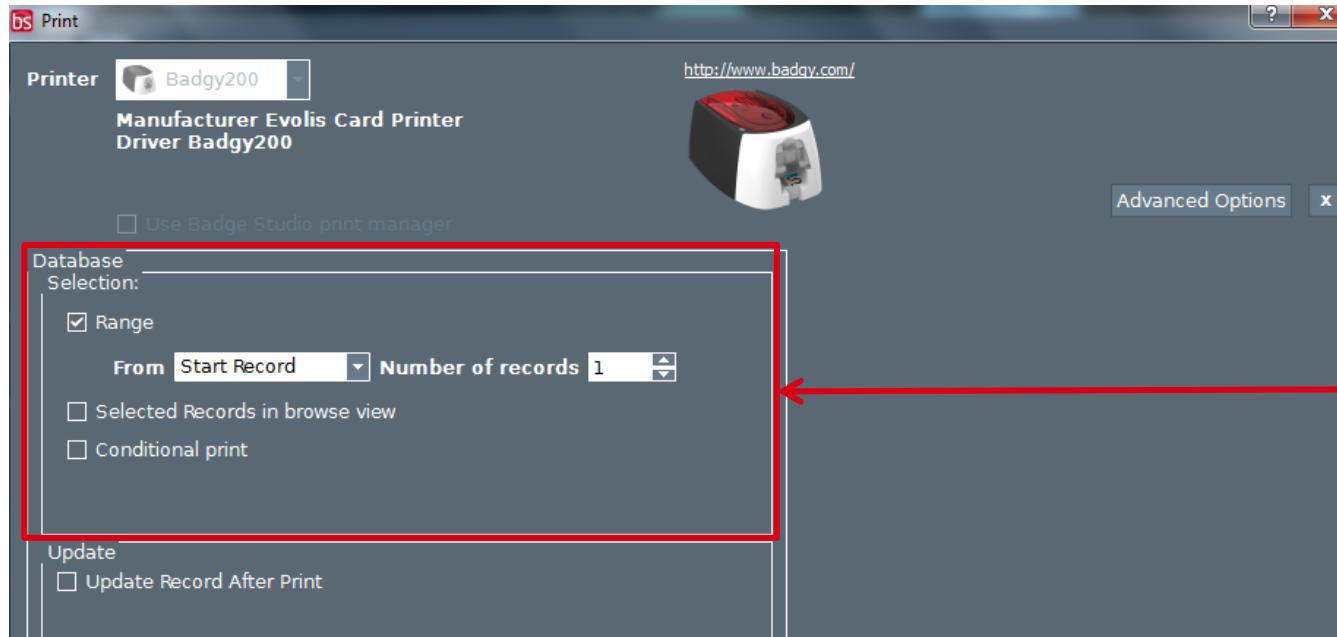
bs Print

?

Printer Badgy200

Manufacturer Evolis Card Printer
Driver Badgy200

http://www.badgy.com/

Advanced Options x

Use Badge Studio print manager

Database
Selection:

Range

From Start Record Number of records 1

Selected Records in browse view

Conditional print

Update
Update Record After Print